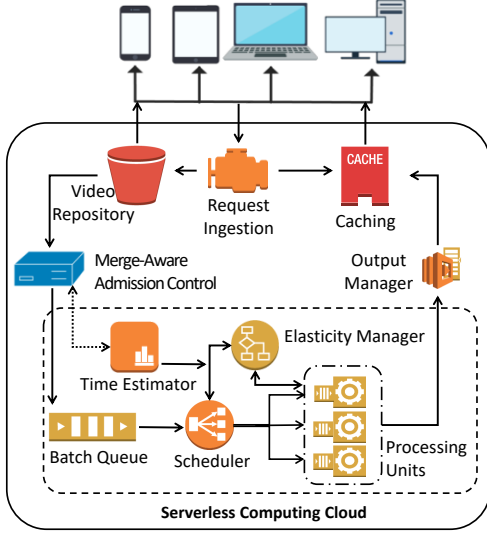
CACHE

Video Repository

Request Ingestion

Caching

Merge-Aware Admission Control

Output Manager

Elasticity Manager

Time Estimator

Batch Queue

Scheduler

Processing Units

Serverless Computing Cloud